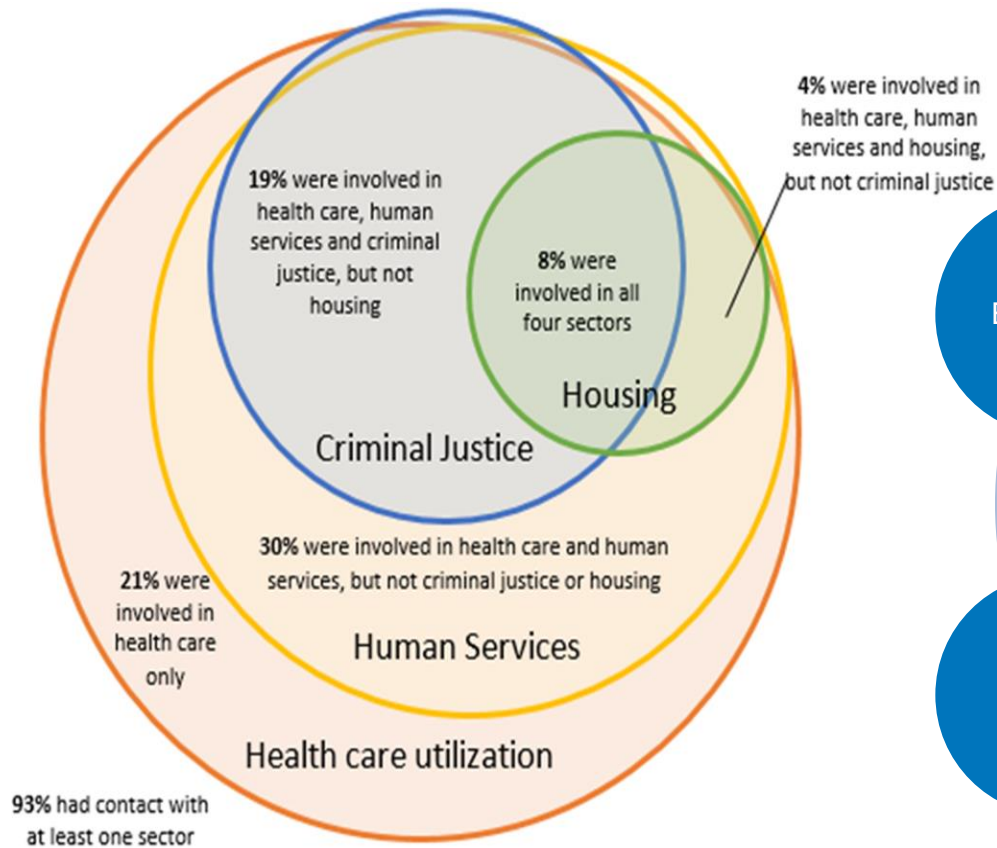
4% were involved in health care, human services and housing, but not criminal justice

19% were involved in health care, human services and criminal justice, but not housing

8% were involved in all four sectors

Housing

Criminal Justice

30% were involved in health care and human services, but not criminal justice or housing

21% were involved in health care only

Human Services

Health care utilization

93% had contact with at least one sector

E